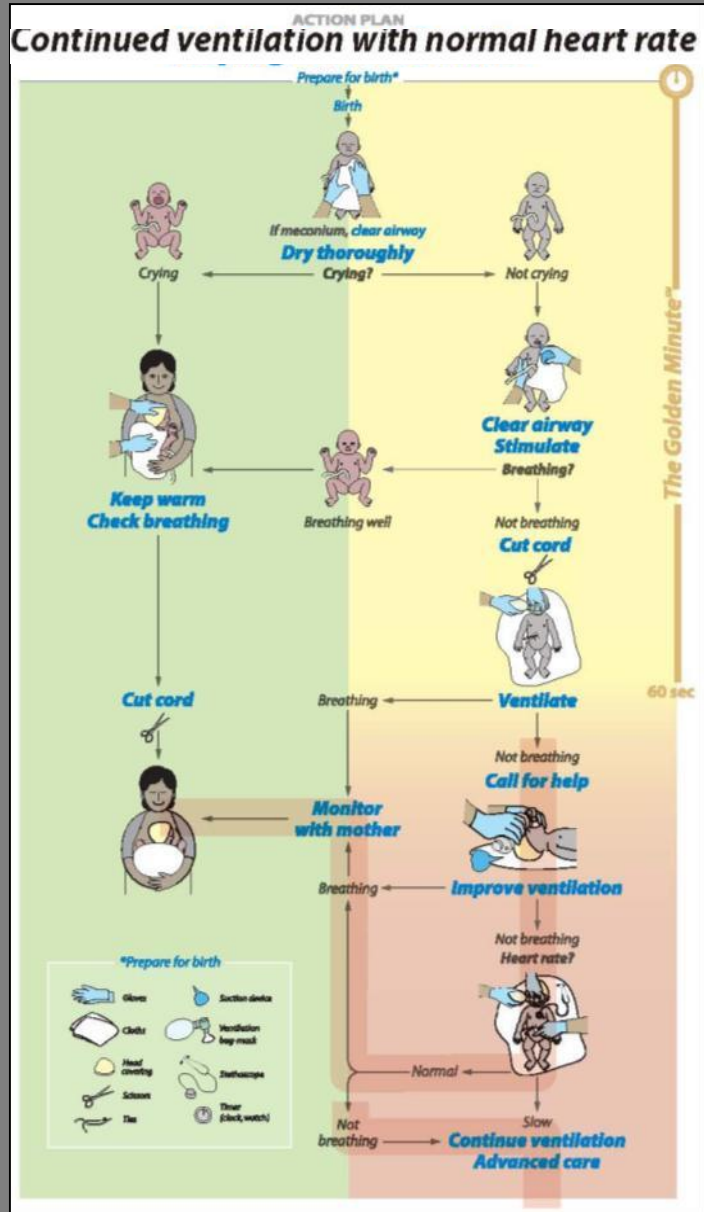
ACTION PLAN
Continued ventilation with normal heart rate

Prepare for birth*
Birth

If meconium, clear airway
Dry thoroughly
Crying?

Crying

Not crying

Clear airway
Stimulate
Breathing?

Keep warm
Check breathing

Breathing well

Not breathing
Cut cord

The Golden Minute®

60 sec

Cut cord

Breathing

Ventilate

Not breathing
Call for help

Monitor with mother

Breathing

Improve ventilation

Not breathing
Heart rate?

Normal

Not breathing

Slow
Continue ventilation
Advanced care

*Prepare for birth
Gloves
Suction device
Cloths
Ventilation bag-mask
Head covering
Stethoscope
Scissors
Ties
Timer (clock, watch)